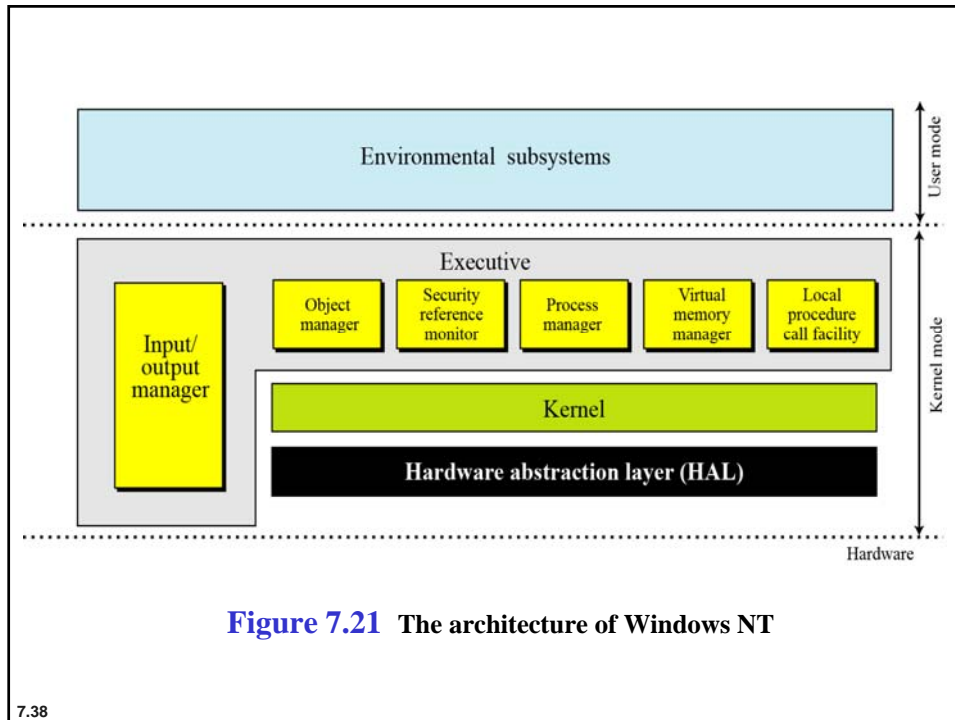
Environmental subsystems

User mode

Executive

Input/ output manager

Object manager

Security reference monitor

Process manager

Virtual memory manager

Local procedure call facility

Kernel mode

Kernel

Hardware abstraction layer (HAL)

Hardware

Figure 7.21 The architecture of Windows NT

7.38